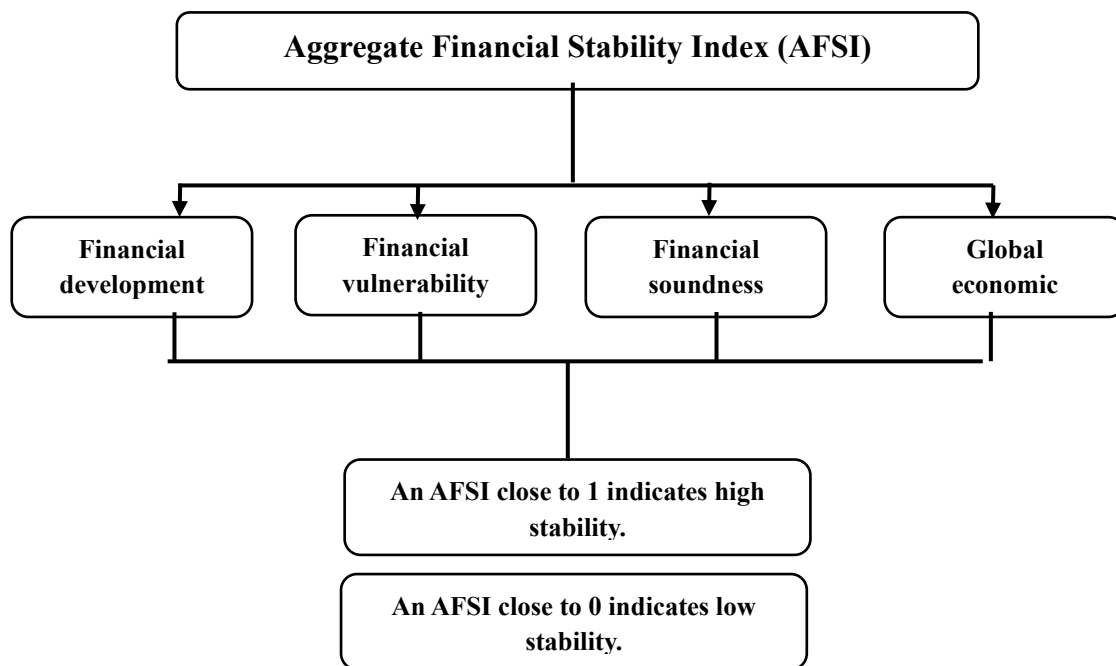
Aggregate Financial Stability Index (AFSI)

Financial development

Financial vulnerability

Financial soundness

Global economic

An AFSI close to 1 indicates high stability.

An AFSI close to 0 indicates low stability.